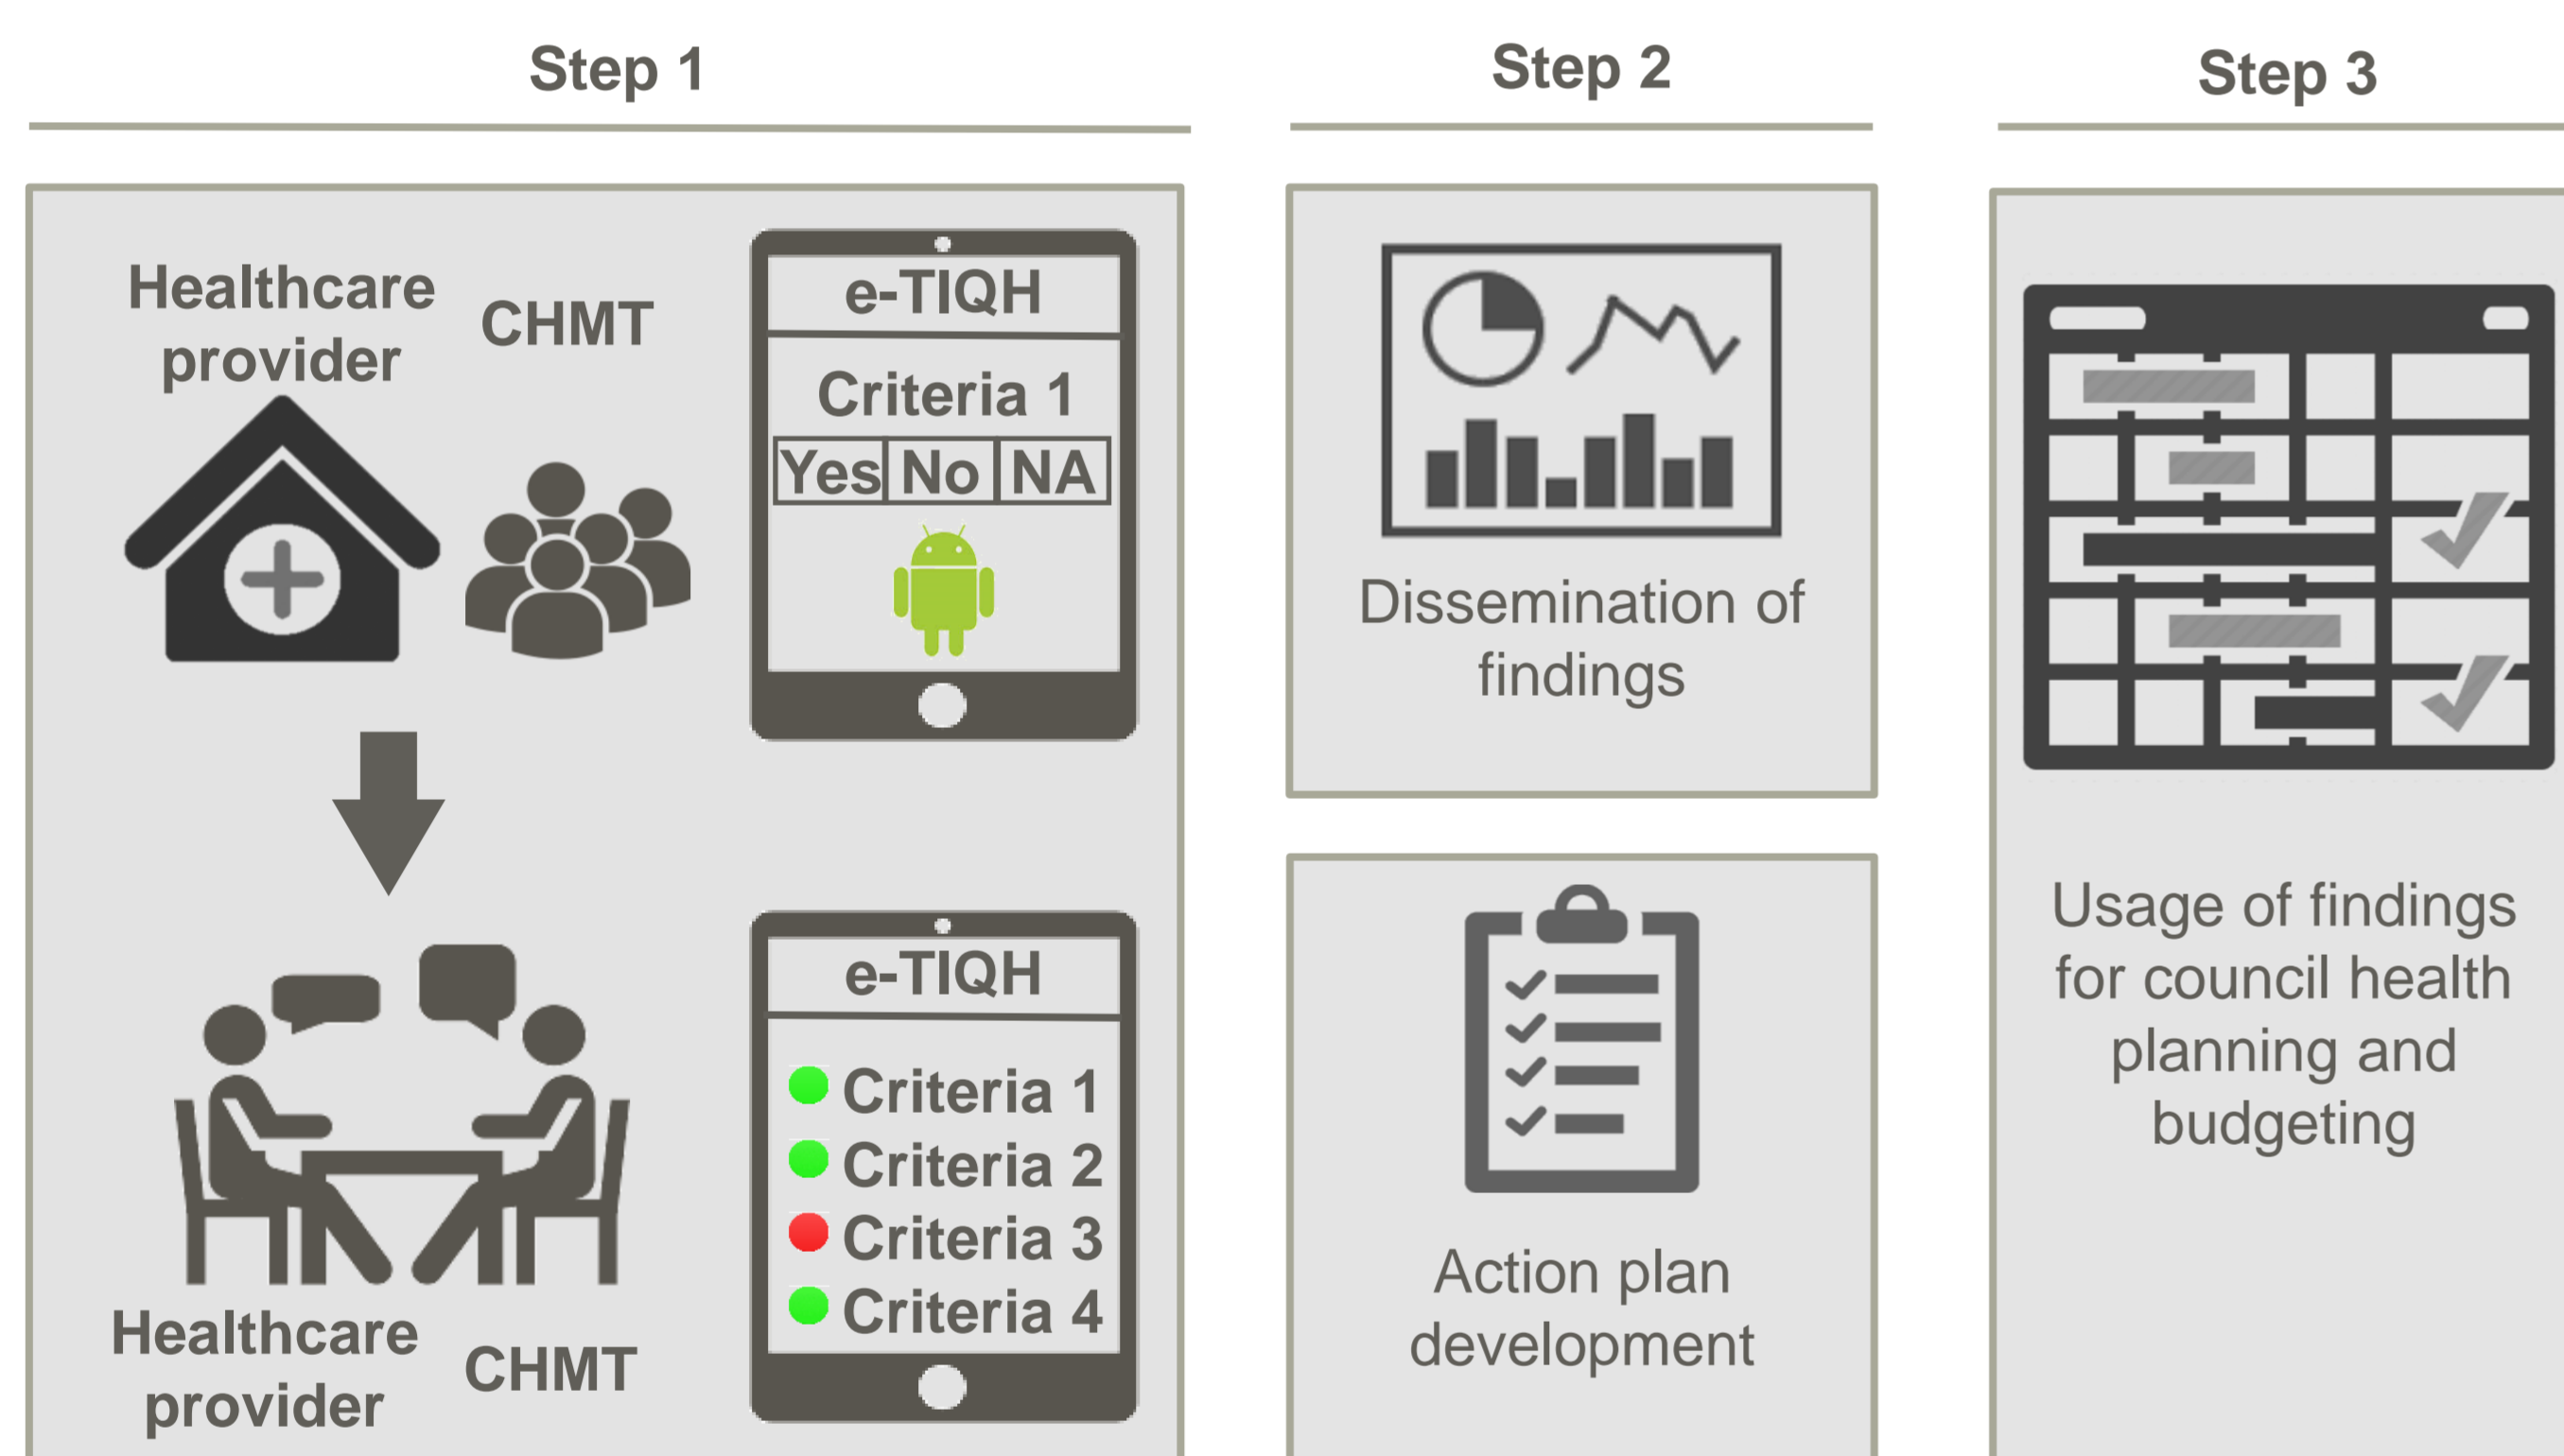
Step 1

Healthcare provider

CHMT

e-TIQH

Criteria 1

| Yes | No | NA |
|---|---|---|

Healthcare provider

CHMT

e-TIQH

Criteria 1
Criteria 2
Criteria 3
Criteria 4

Step 2

Dissemination of findings

Action plan development

Step 3

Usage of findings for council health planning and budgeting